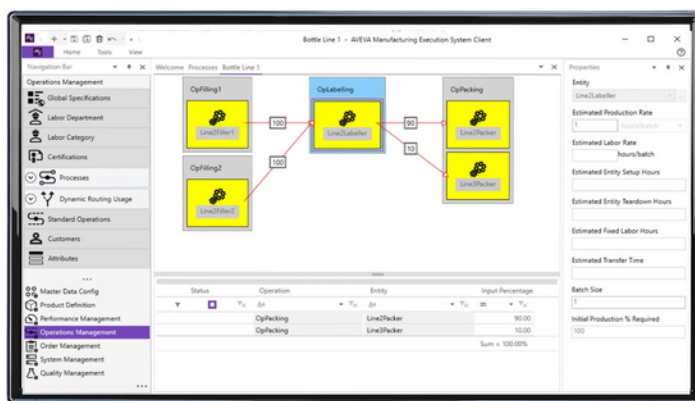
Home Tools View

Bottle Line 1 - AVEVA Manufacturing Execution System Client

Navigation Bar

Operations Management

Global Specifications

Labor Department

Labor Category

Certifications

Processes

Dynamic Routing Usage

Standard Operations

Customers

Attributes

Master Data Config

Product Definition

Performance Management

Operations Management

Order Management

System Management

Quality Management

Welcome Processes Bottle Line 1

OpFilling1

Line2Filler1

OpFilling2

Line2Filler2

100

100

OpLabelling

Line2Labeller

90

10

OpPacking

Line2Packer

Line3Packer

| Status | Operation | Entity | Input Percentage |
|---|---|---|---|
| | OpPacking | Line2Packer | 90.00 |
| | OpPacking | Line3Packer | 10.00 |
| | | | Sum = 100.00% |

Properties

Entity

Line2Labeller

Estimated Production Rate

1 hours/batch

Estimated Labor Rate

hours/batch

Estimated Entity Setup Hours

Estimated Entity Teardown Hours

Estimated Fixed Labor Hours

Estimated Transfer Time

Batch Size

1

Initial Production % Required

100